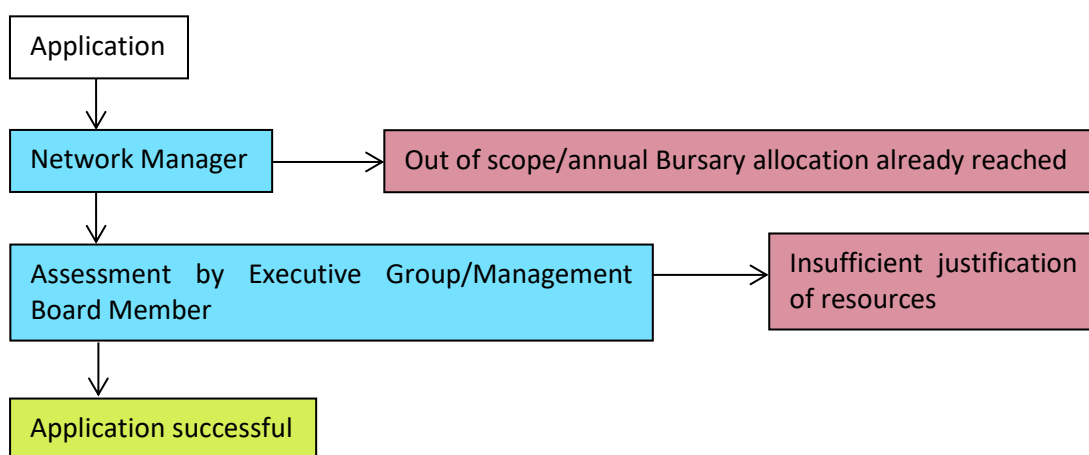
Application

Network Manager

Out of scope/annual Bursary allocation already reached

Assessment by Executive Group/Management Board Member

Insufficient justification of resources

Application successful